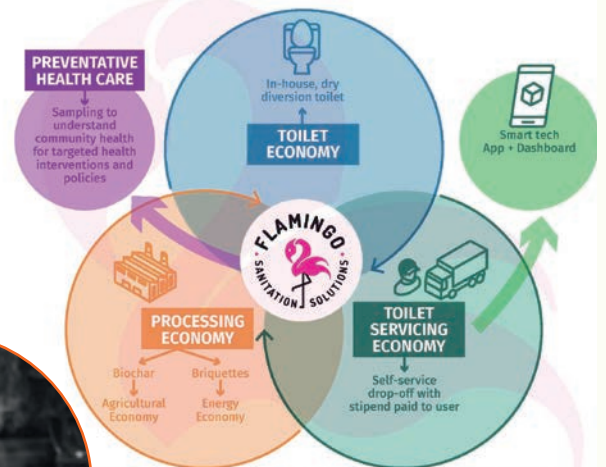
PREVENTATIVE HEALTH CARE

Sampling to understand community health for targeted health interventions and policies

In-house, dry diversion toilet

TOILET ECONOMY

Smart tech App + Dashboard

FLAMINGO SANITATION SOLUTIONS

PROCESSING ECONOMY

Biochar

Agricultural Economy

Briquettes

Energy Economy

TOILET SERVICING ECONOMY

Self-service drop-off with stipend paid to user